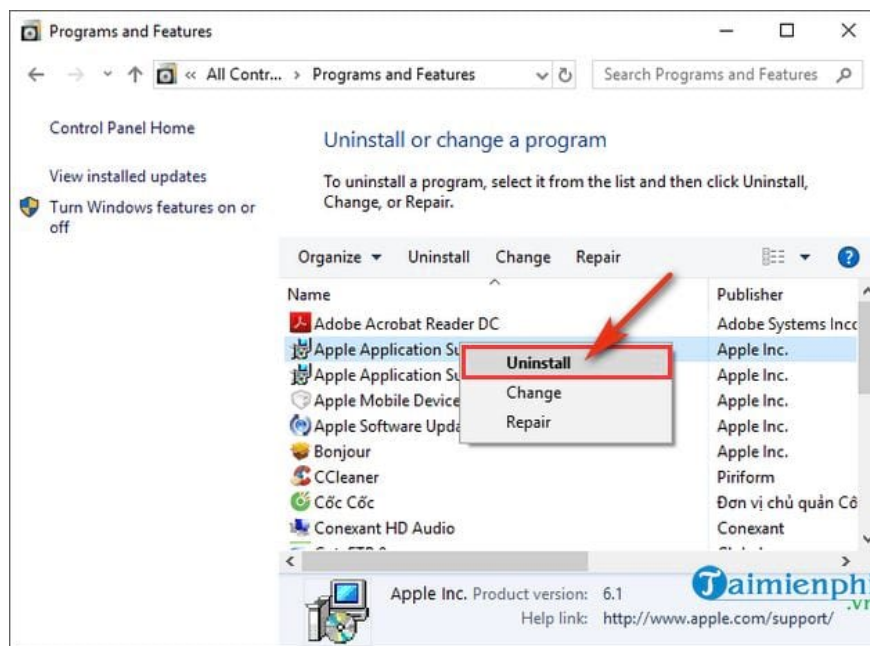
Programs and Features

« All Contr... › Programs and Features

Search Programs and Features

Control Panel Home

View installed updates

Turn Windows features on or off

Uninstall or change a program

To uninstall a program, select it from the list and then click Uninstall, Change, or Repair.

Organize ▾ Uninstall Change Repair

| Name | Publisher |
|---|---|
| Adobe Acrobat Reader DC | Adobe Systems Inco |
| Apple Application Su | Apple Inc. |
| Apple Application Su | Apple Inc. |
| Apple Mobile Device | Apple Inc. |
| Apple Software Upda | Apple Inc. |
| Bonjour | Apple Inc. |
| CCleaner | Piriform |
| Cốc Cốc | Đơn vị chủ quản Cô |
| Conexant HD Audio | Conexant |

Uninstall

Change

Repair

Apple Inc. Product version: 6.1

Help link: http://www.apple.com/support/

Taimienphi .vn